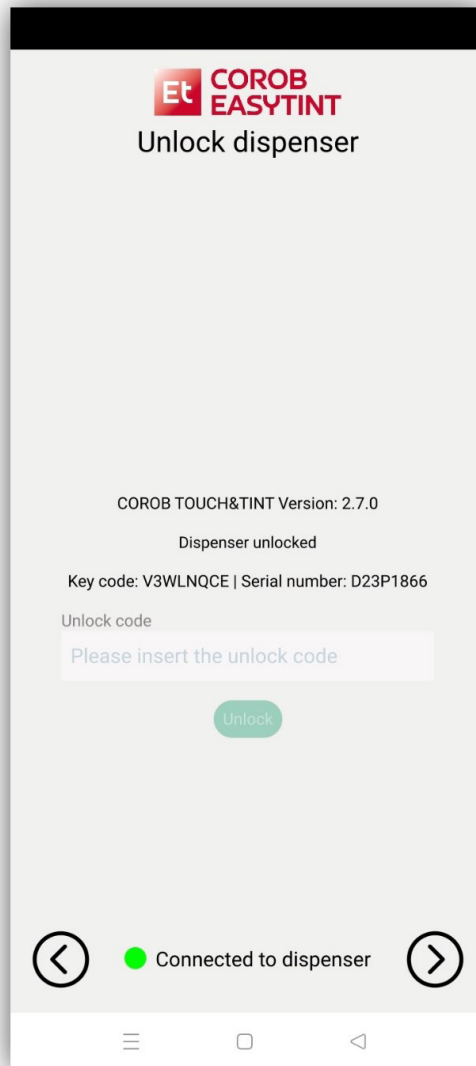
Et COROB EASYTINT
Unlock dispenser

COROB TOUCH&TINT Version: 2.7.0

Dispenser unlocked

Key code: V3WLNQCE | Serial number: D23P1866

Unlock code

Please insert the unlock code

Unlock

Connected to dispenser